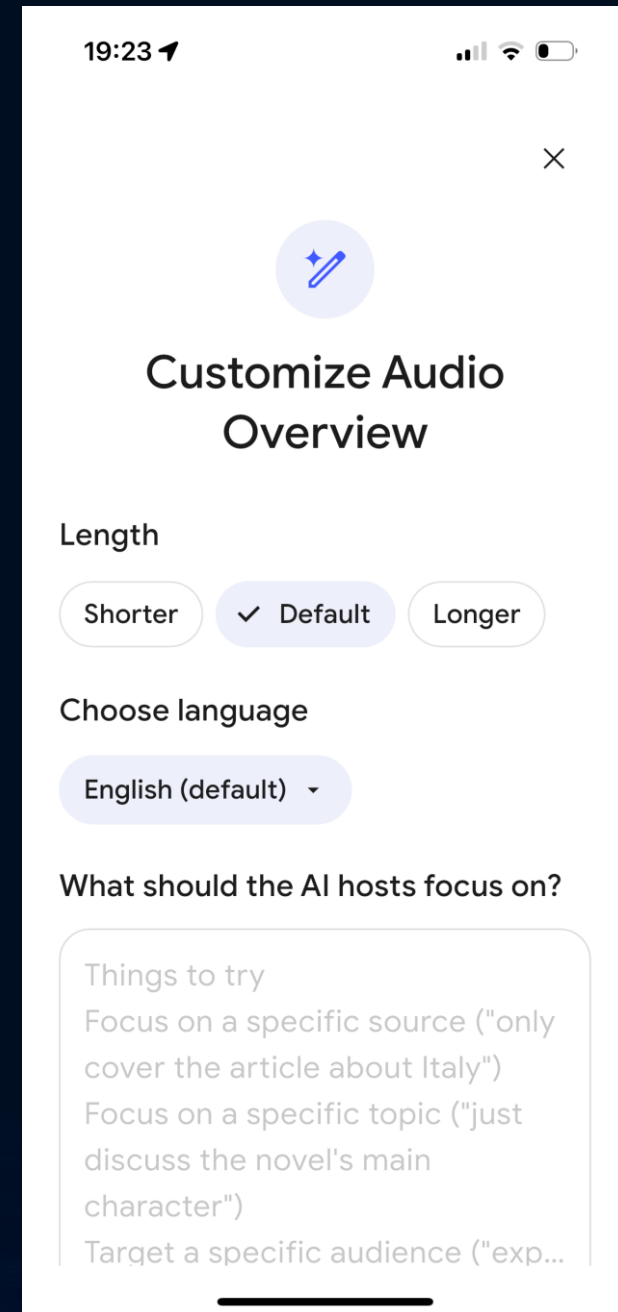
19:23

×

Customize Audio Overview

Length

Shorter ✓ Default Longer

Choose language

English (default)

What should the AI hosts focus on?

Things to try
Focus on a specific source ("only cover the article about Italy")
Focus on a specific topic ("just discuss the novel's main character")
Target a specific audience ("exp...